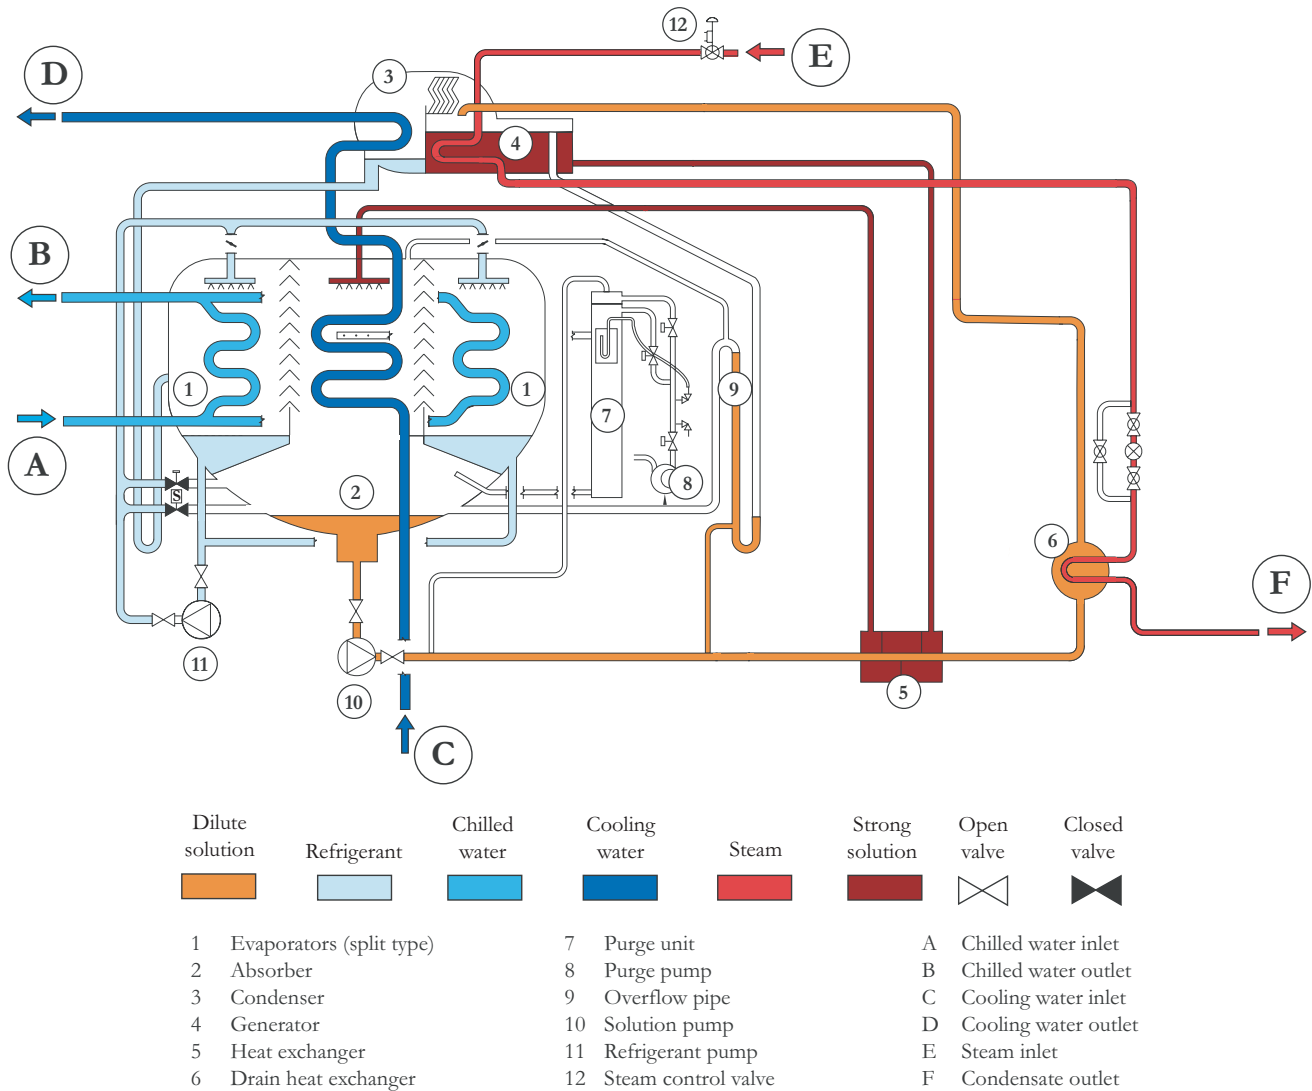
12
E
D
3
4
B
1
1
9
7
A
S
8
2
6
F
11
10
5
C

Dilute solution | Refrigerant | Chilled water | Cooling water | Steam | Strong solution | Open valve | Closed valve

1 Evaporators (split type)
2 Absorber
3 Condenser
4 Generator
5 Heat exchanger
6 Drain heat exchanger

7 Purge unit
8 Purge pump
9 Overflow pipe
10 Solution pump
11 Refrigerant pump
12 Steam control valve

A Chilled water inlet
B Chilled water outlet
C Cooling water inlet
D Cooling water outlet
E Steam inlet
F Condensate outlet